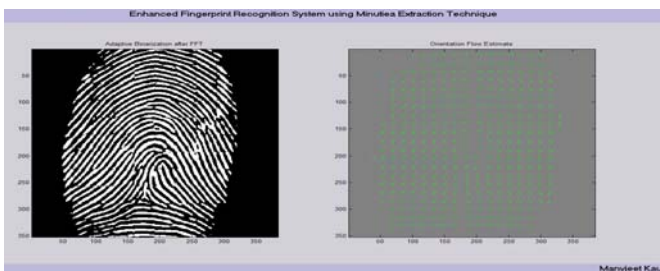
Enhanced Fingerprint Recognition System using Minutiea Extraction Technique

Adaptive Binarization after FFT

50
100
150
200
250
300
350

50 100 150 200 250 300 350

Orientation Flow Estimate

50
100
150
200
250
300
350

50 100 150 200 250 300 350

Manvjeet Ka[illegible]